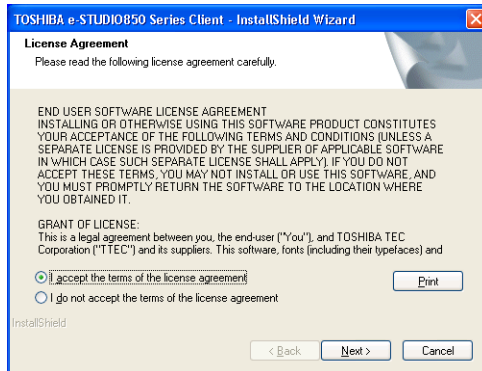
TOSHIBA e-STUDIO850 Series Client - InstallShield Wizard

License Agreement

Please read the following license agreement carefully.

END USER SOFTWARE LICENSE AGREEMENT
INSTALLING OR OTHERWISE USING THIS SOFTWARE PRODUCT CONSTITUTES YOUR ACCEPTANCE OF THE FOLLOWING TERMS AND CONDITIONS (UNLESS A SEPARATE LICENSE IS PROVIDED BY THE SUPPLIER OF APPLICABLE SOFTWARE IN WHICH CASE SUCH SEPARATE LICENSE SHALL APPLY). IF YOU DO NOT ACCEPT THESE TERMS, YOU MAY NOT INSTALL OR USE THIS SOFTWARE, AND YOU MUST PROMPTLY RETURN THE SOFTWARE TO THE LOCATION WHERE YOU OBTAINED IT.

GRANT OF LICENSE:
This is a legal agreement between you, the end-user ("You"), and TOSHIBA TEC Corporation ("TTEC") and its suppliers. This software, fonts (including their typefaces) and

I accept the terms of the license agreement

I do not accept the terms of the license agreement

Print

InstallShield

< Back

Next >

Cancel